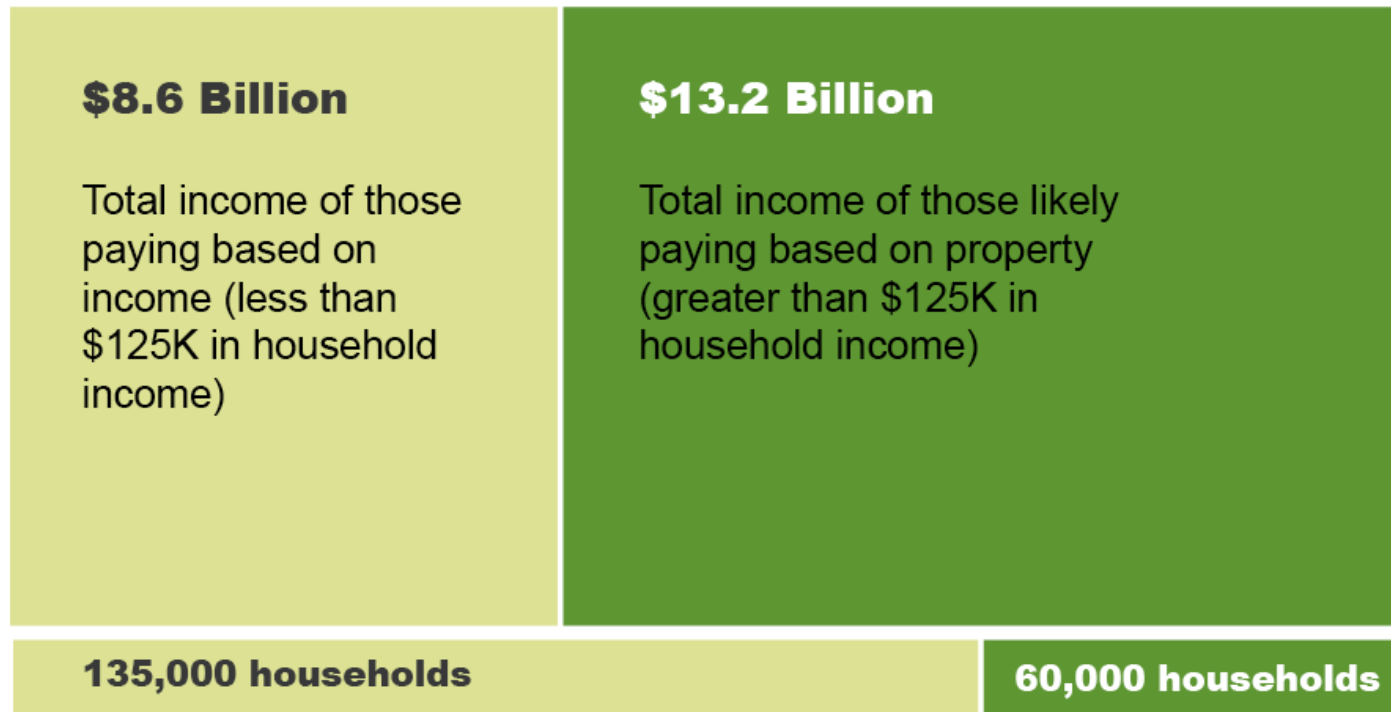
$8.6 Billion

Total income of those paying based on income (less than $125K in household income)

$13.2 Billion

Total income of those likely paying based on property (greater than $125K in household income)

135,000 households

60,000 households